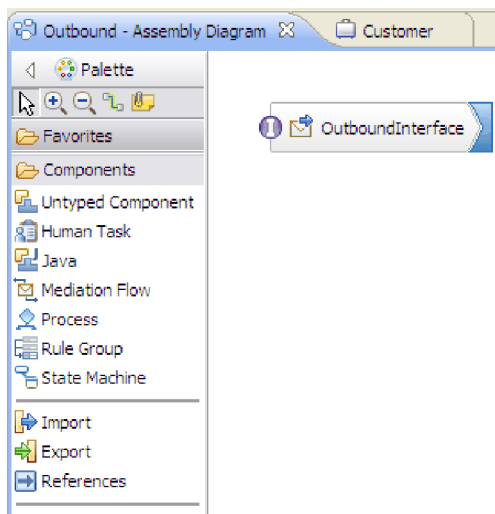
Outbound - Assembly Diagram ✕ Customer

Palette

Favorites

Components

Untyped Component

Human Task

Java

Mediation Flow

Process

Rule Group

State Machine

Import

Export

References

OutboundInterface